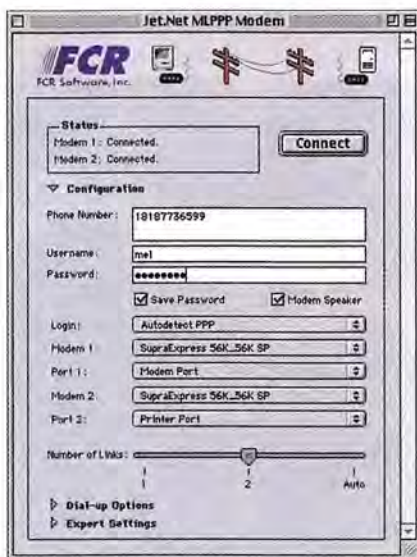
Jet.Net MLPPP Modem

FCR
FCR Software, Inc.

Status
Modem 1 : Connected.
Modem 2 : Connected.

Connect

Configuration

Phone Number: 18187736599

Username: mel

Password: ••••••••

Save Password
Modem Speaker

Login: Autodetect PPP

Modem 1: SupraExpress 56K_56K SP

Port 1: Modem Port

Modem 2: SupraExpress 56K_56K SP

Port 2: Printer Port

Number of Links:
1
2
Auto

Dial-up Options
Expert Settings